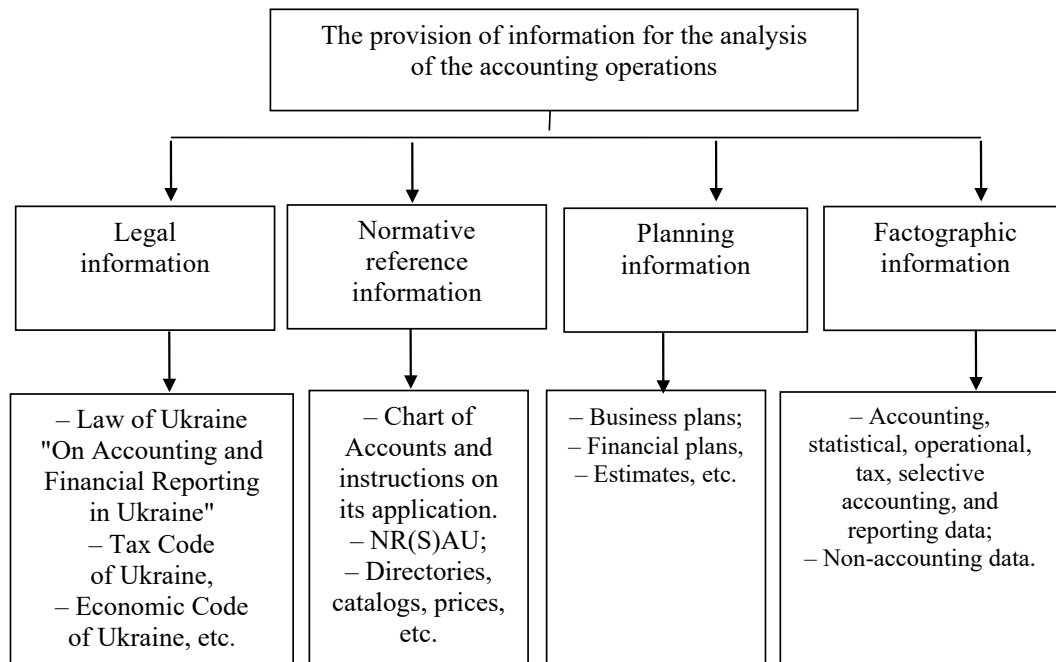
The provision of information for the analysis of the accounting operations

Legal information

Normative reference information

Planning information

Factographic information

– Law of Ukraine "On Accounting and Financial Reporting in Ukraine"
– Tax Code of Ukraine,
– Economic Code of Ukraine, etc.

– Chart of Accounts and instructions on its application.
– NR(S)AU;
– Directories, catalogs, prices, etc.

– Business plans;
– Financial plans,
– Estimates, etc.

– Accounting, statistical, operational, tax, selective accounting, and reporting data;
– Non-accounting data.